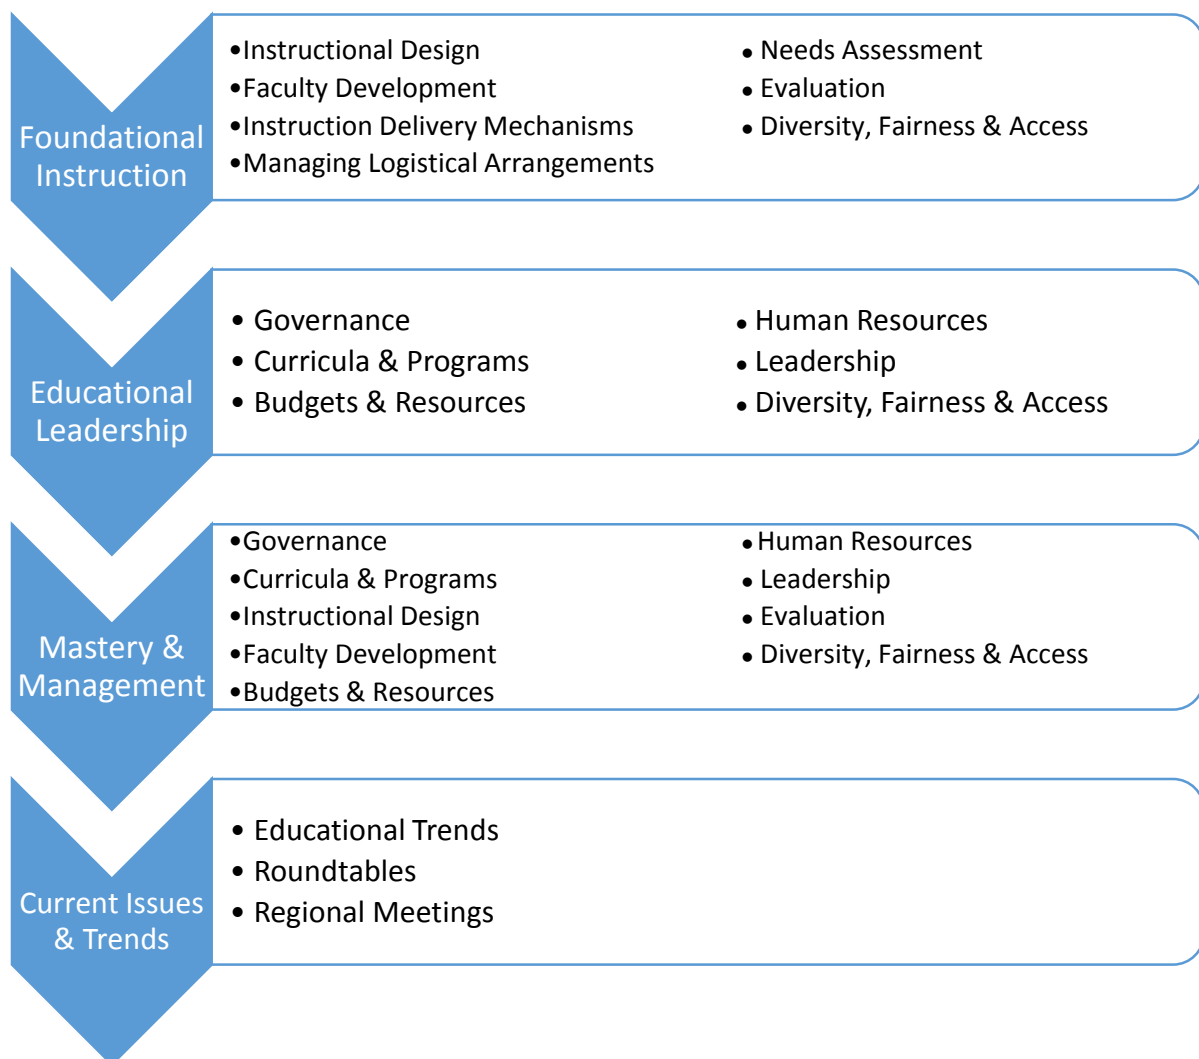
Foundational Instruction

•Instructional Design
•Faculty Development
•Instruction Delivery Mechanisms
•Managing Logistical Arrangements

• Needs Assessment
• Evaluation
• Diversity, Fairness & Access

Educational Leadership

• Governance
• Curricula & Programs
• Budgets & Resources

• Human Resources
• Leadership
• Diversity, Fairness & Access

Mastery & Management

•Governance
•Curricula & Programs
•Instructional Design
•Faculty Development
•Budgets & Resources

• Human Resources
• Leadership
• Evaluation
• Diversity, Fairness & Access

Current Issues & Trends

• Educational Trends
• Roundtables
• Regional Meetings